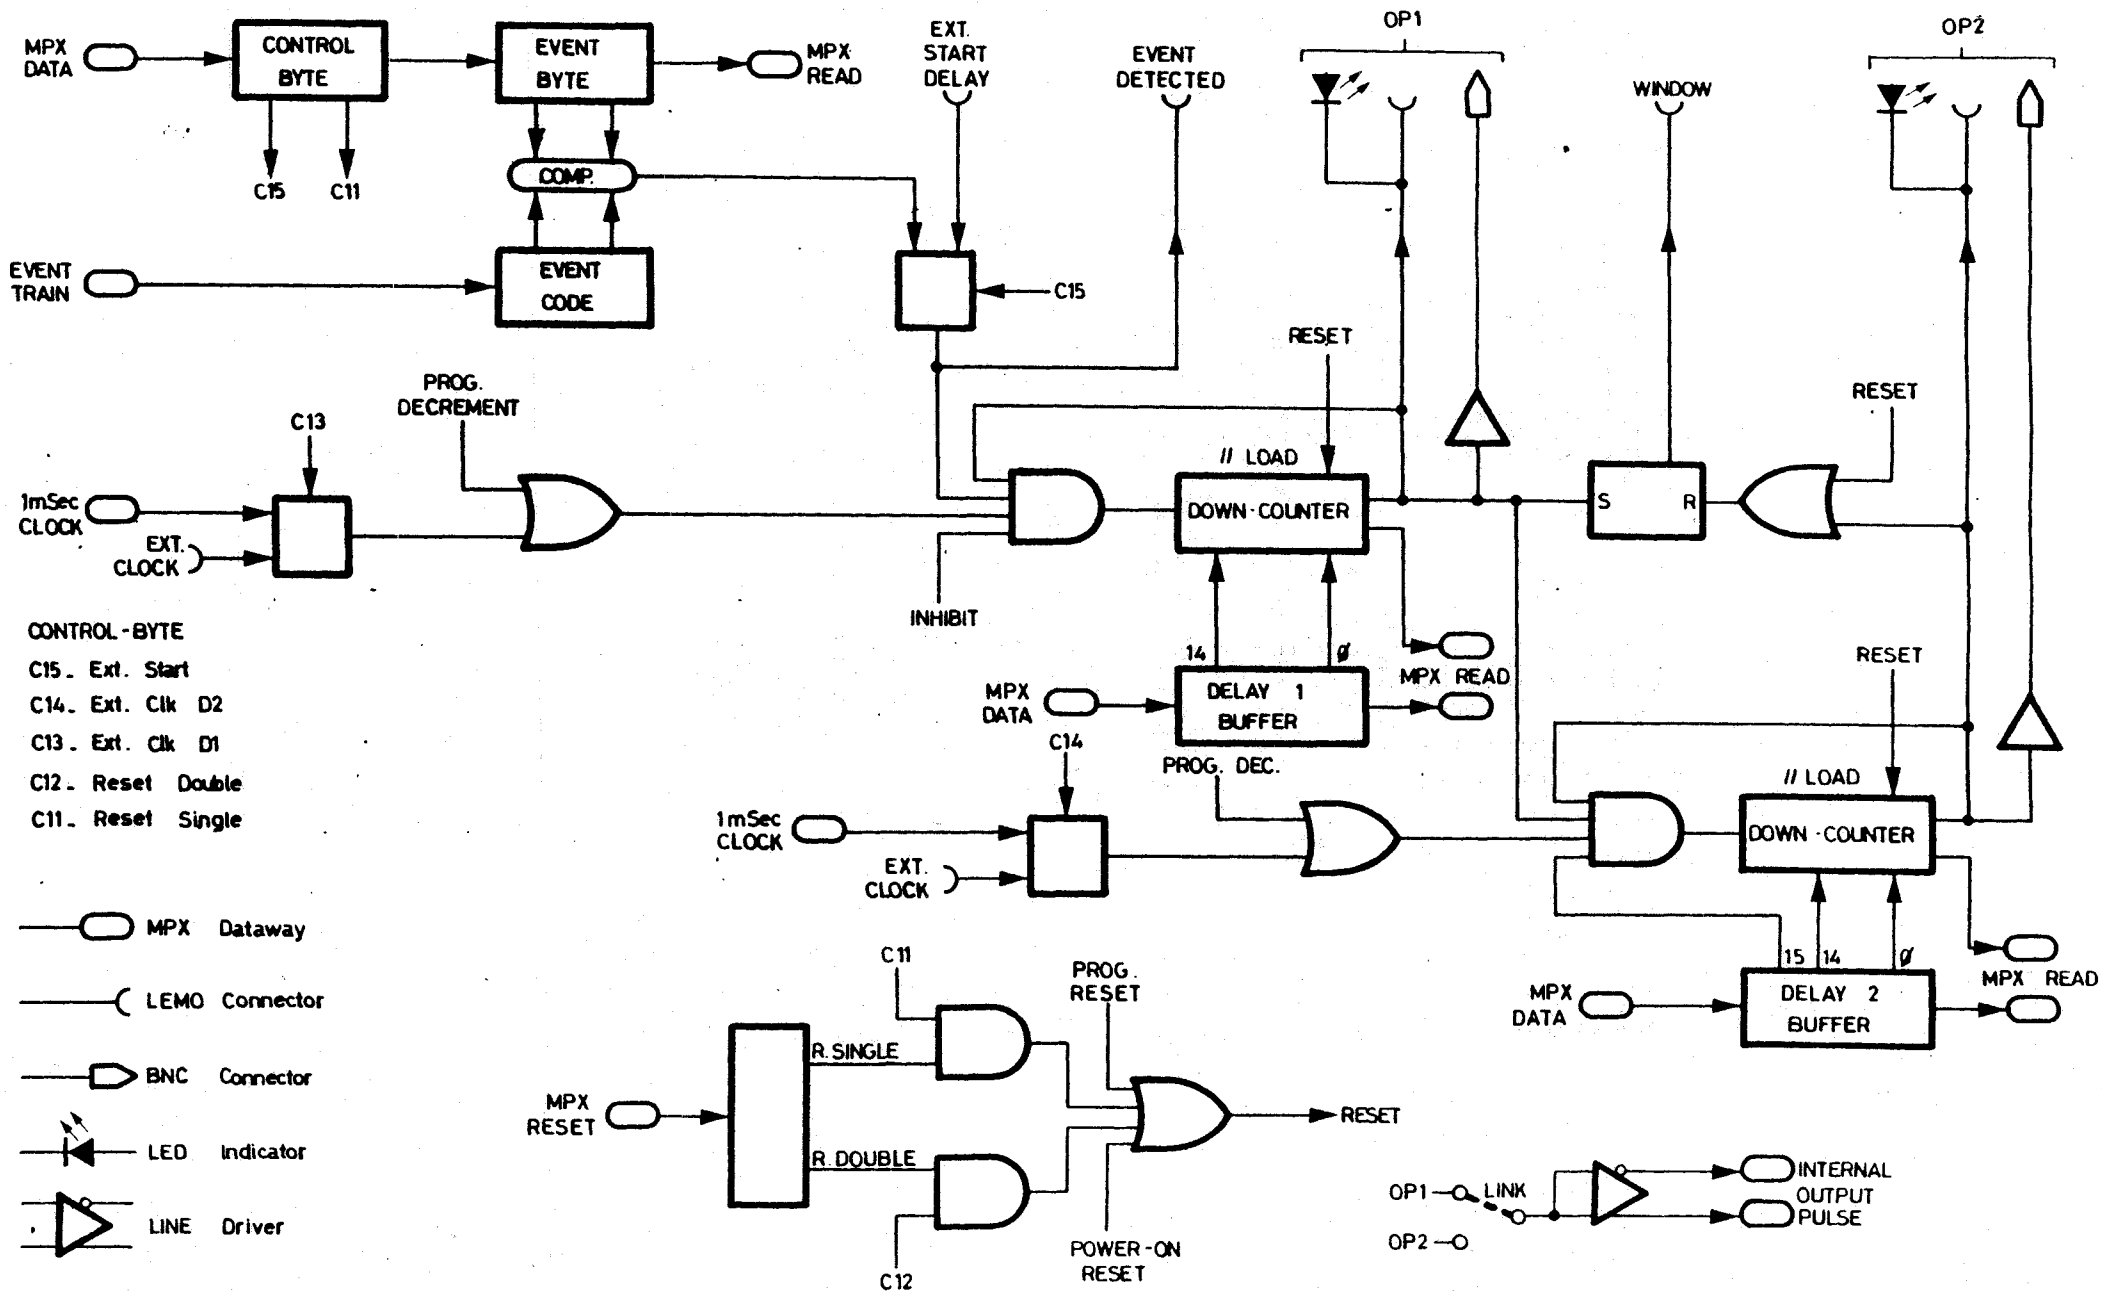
MPX DATA
CONTROL BYTE
C15 C11
EVENT BYTE
MPX READ
COMP.
EVENT TRAIN
EVENT CODE
EXT. START DELAY
EVENT DETECTED
OP1
WINDOW
OP2
C15
RESET
RESET
PROG. DECREMENT
C13
1mSec CLOCK
EXT. CLOCK
INHIBIT
// LOAD
DOWN-COUNTER
S R
14 Ø
MPX READ
MPX DATA
DELAY 1 BUFFER
C14
PROG. DEC.
RESET
// LOAD
DOWN-COUNTER
1mSec CLOCK
EXT. CLOCK
15 14 Ø
MPX READ
MPX DATA
DELAY 2 BUFFER
CONTROL-BYTE
C15. Ext. Start
C14. Ext. Clk D2
C13. Ext. Clk D1
C12. Reset Double
C11. Reset Single
MPX Dataway
LEMO Connector
BNC Connector
LED Indicator
LINE Driver
C11
R.SINGLE
PROG. RESET
MPX RESET
RESET
R.DOUBLE
C12
POWER-ON RESET
OP1 LINK
OP2
INTERNAL OUTPUT PULSE